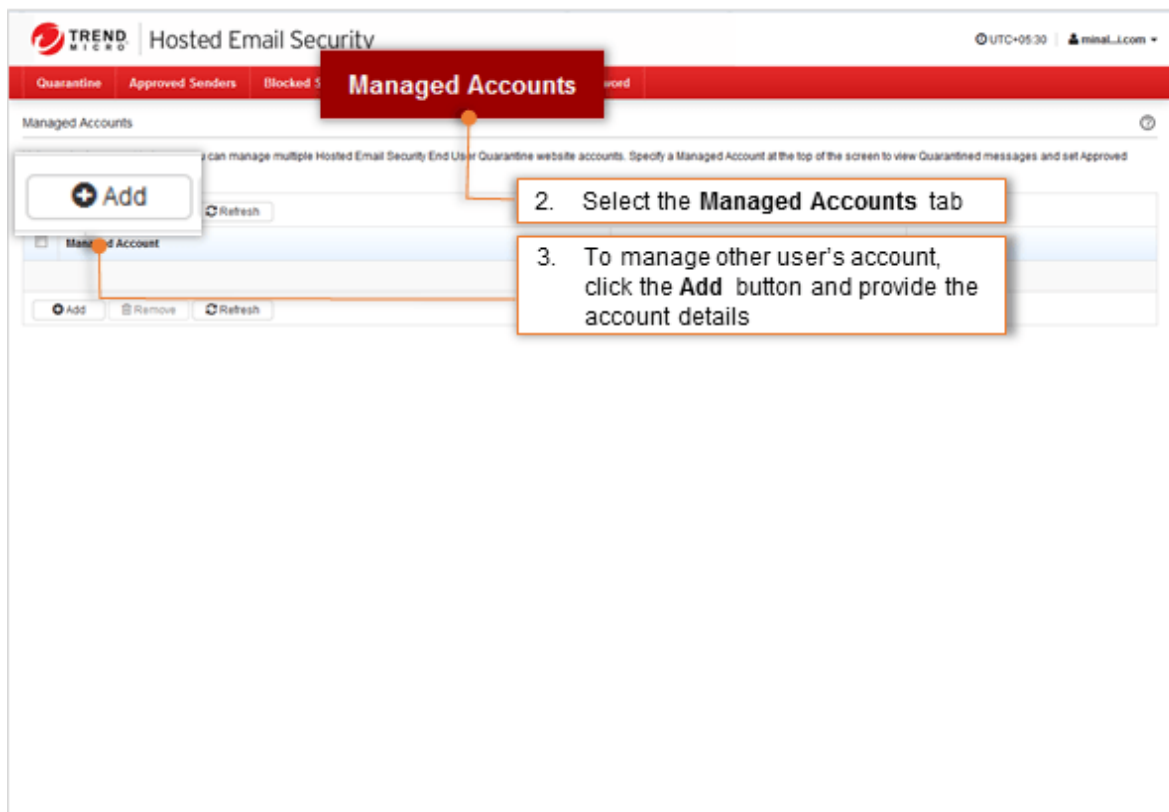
TREND MICRO Hosted Email Security

UTC+05:30 | minal...i.com

Quarantine | Approved Senders | Blocked S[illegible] | Managed Accounts | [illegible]word

Managed Accounts

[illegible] can manage multiple Hosted Email Security End User Quarantine website accounts. Specify a Managed Account at the top of the screen to view Quarantined messages and set Approved

Add

Refresh

Managed Account

Add | Remove | Refresh

2. Select the **Managed Accounts** tab

3. To manage other user's account, click the **Add** button and provide the account details